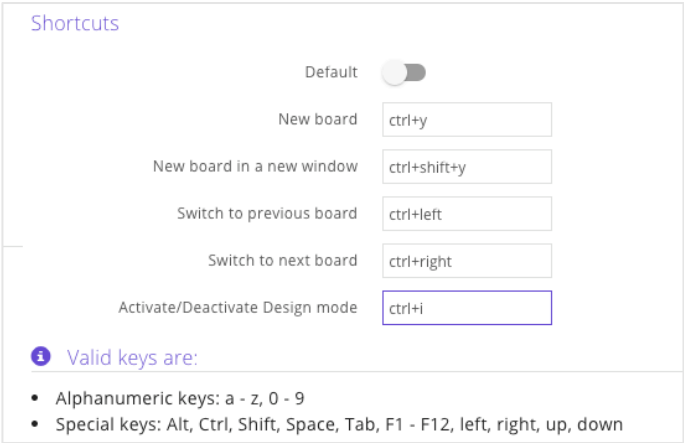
Shortcuts

Default

New board ctrl+y

New board in a new window ctrl+shift+y

Switch to previous board ctrl+left

Switch to next board ctrl+right

Activate/Deactivate Design mode ctrl+i

Valid keys are:

- Alphanumeric keys: a - z, 0 - 9
- Special keys: Alt, Ctrl, Shift, Space, Tab, F1 - F12, left, right, up, down